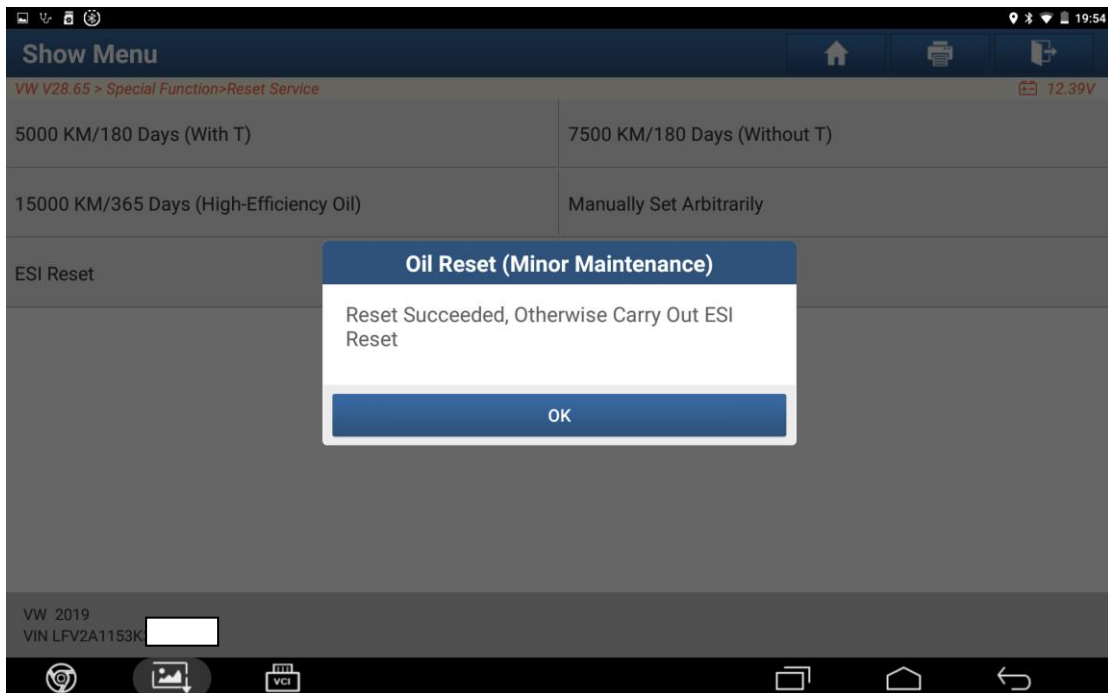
19:54

Show Menu

VW V28.65 > Special Function>Reset Service

12.39V

5000 KM/180 Days (With T)

7500 KM/180 Days (Without T)

15000 KM/365 Days (High-Efficiency Oil)

Manually Set Arbitrarily

ESI Reset

Oil Reset (Minor Maintenance)

Reset Succeeded, Otherwise Carry Out ESI Reset

OK

VW 2019
VIN LFV2A1153K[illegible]

VCI